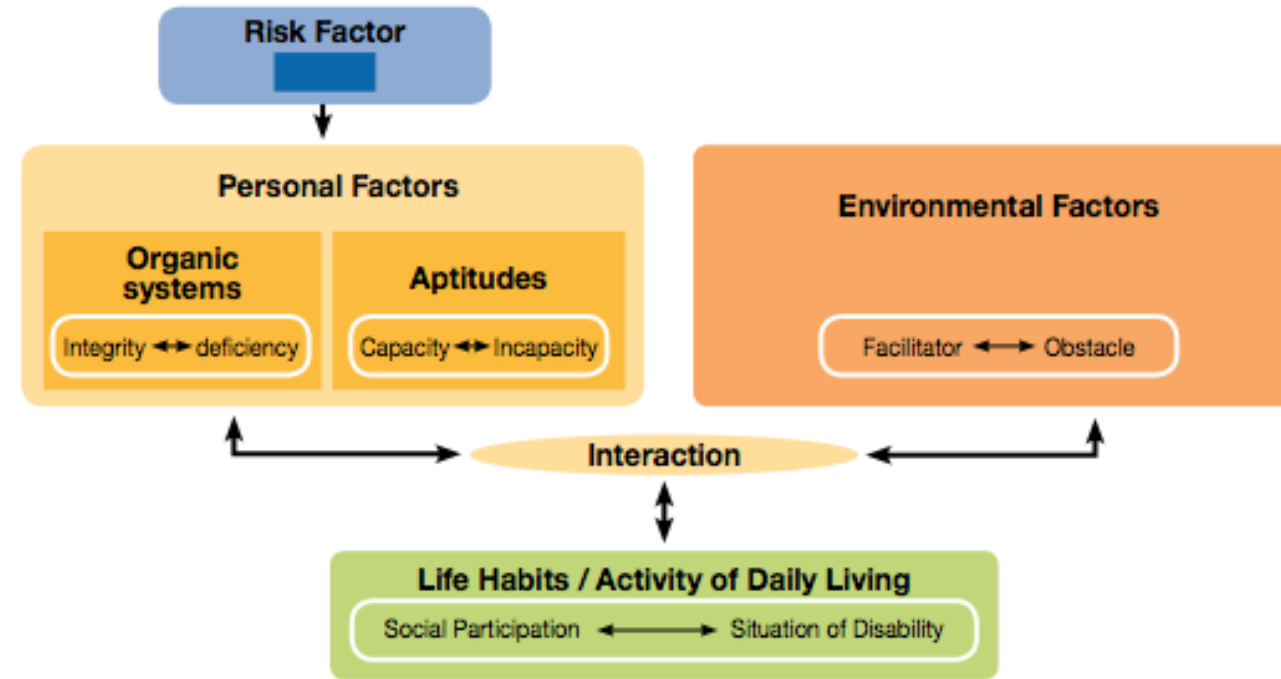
Risk Factor

Personal Factors

Organic systems

Integrity ↔ deficiency

Aptitudes

Capacity ↔ Incapacity

Environmental Factors

Facilitator ↔ Obstacle

Interaction

Life Habits / Activity of Daily Living

Social Participation ↔ Situation of Disability